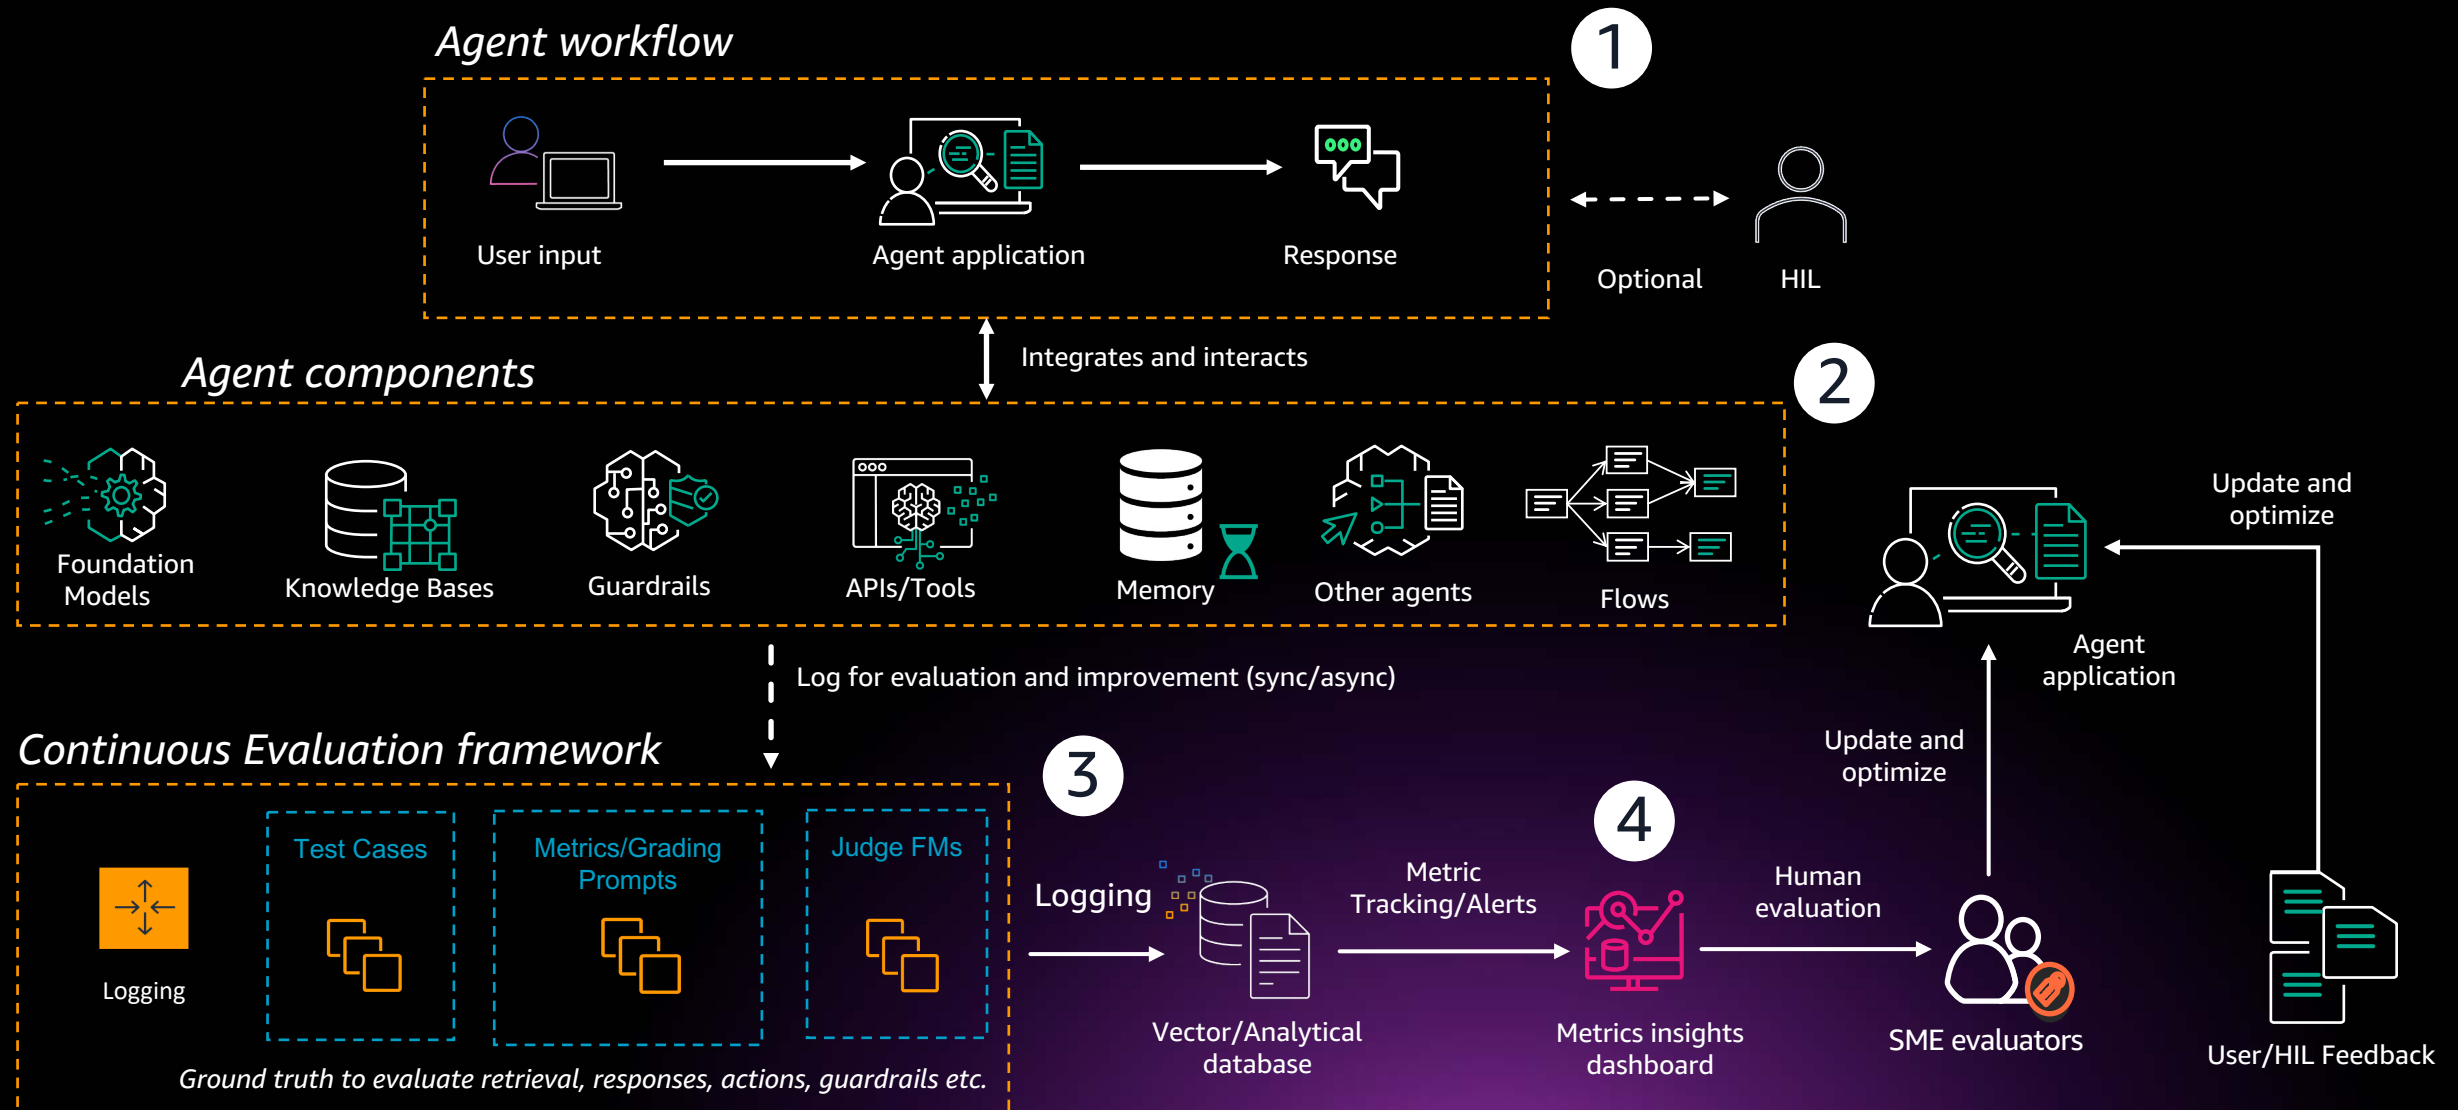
Agent workflow

1

User input

Agent application

Response

Optional

HIL

Integrates and interacts

Agent components

2

Foundation Models

Knowledge Bases

Guardrails

APIs/Tools

Memory

Other agents

Flows

Update and optimize

Agent application

Log for evaluation and improvement (sync/async)

Continuous Evaluation framework

3

Logging

Test Cases

Metrics/Grading Prompts

Judge FMs

Ground truth to evaluate retrieval, responses, actions, guardrails etc.

Logging

Vector/Analytical database

Metric Tracking/Alerts

4

Metrics insights dashboard

Human evaluation

Update and optimize

SME evaluators

User/HIL Feedback